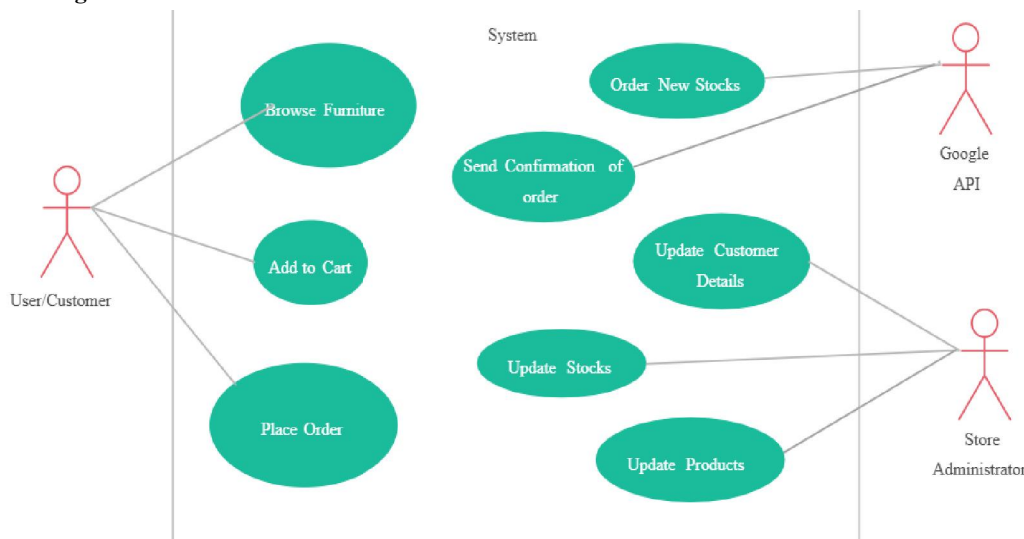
System

Browse Furniture

Order New Stocks

Send Confirmation of order

Google API

User/Customer

Add to Cart

Update Customer Details

Update Stocks

Place Order

Update Products

Store Administrator